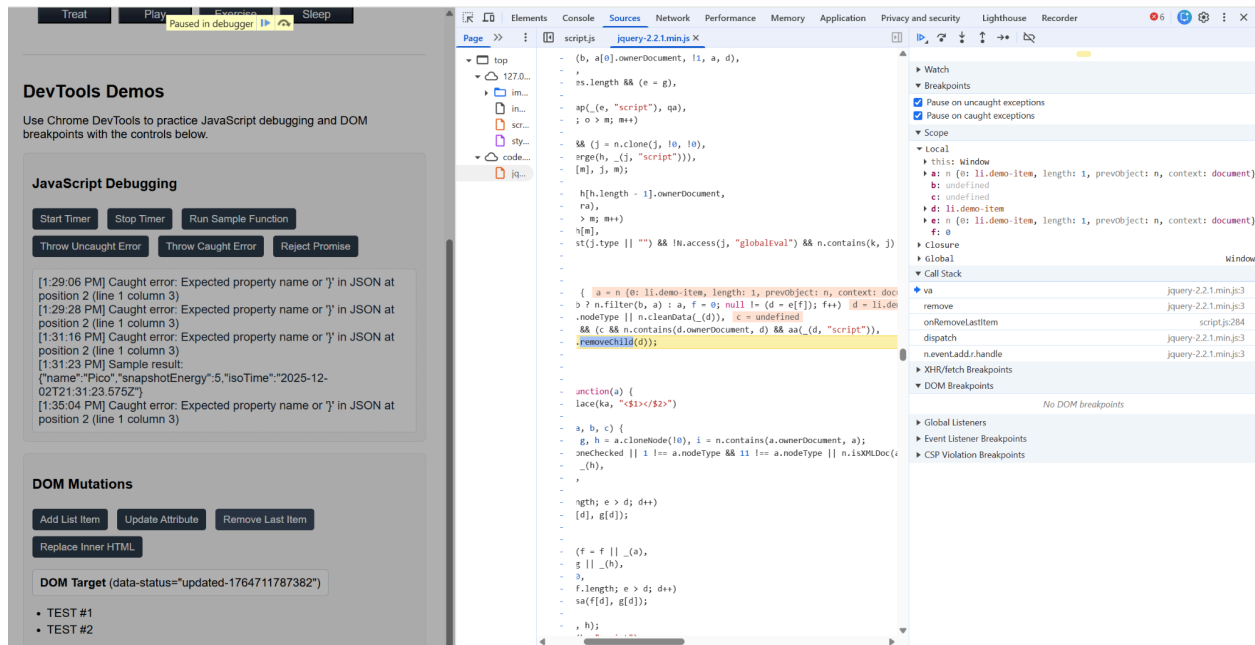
Treat Play Exercise Sleep
Paused in debugger

DevTools Demos

Use Chrome DevTools to practice JavaScript debugging and DOM breakpoints with the controls below.

JavaScript Debugging

Start Timer Stop Timer Run Sample Function
Throw Uncaught Error Throw Caught Error Reject Promise

[1:29:06 PM] Caught error: Expected property name or '}' in JSON at position 2 (line 1 column 3)
[1:29:28 PM] Caught error: Expected property name or '}' in JSON at position 2 (line 1 column 3)
[1:31:16 PM] Caught error: Expected property name or '}' in JSON at position 2 (line 1 column 3)
[1:31:23 PM] Sample result: {"name":"Pico","snapshotEnergy":5,"isoTime":"2025-12-02T21:31:23.575Z"}
[1:35:04 PM] Caught error: Expected property name or '}' in JSON at position 2 (line 1 column 3)

DOM Mutations

Add List Item Update Attribute Remove Last Item
Replace Inner HTML

DOM Target (data-status="updated-1764711787382")

• TEST #1
• TEST #2

Elements Console Sources Network Performance Memory Application Privacy and security Lighthouse Recorder 6

Page » script.js jquery-2.2.1.min.js ×

top
127.0...
im...
in...
scr...
sty...
code...
jq...

(b, a[0].ownerDocument, !1, a, d),
,
es.length && (e = g),
ap(_(e, "script"), qa),
; o > m; m++)
&& (j = n.clone(j, !0, !0),
erge(h, _(j, "script"))),
[m], j, m);
h[h.length - 1].ownerDocument,
ra),
> m; m++)
h[m],
st(j.type || "") && !N.access(j, "globalEval") && n.contains(k, j)
{ a = n {0: li.demo-item, length: 1, prevObject: n, context: doc
b ? n.filter(b, a) : a, f = 0; null != (d = e[f]); f++) d = li.de
.nodeType || n.cleanData(_(d)), c = undefined
&& (c && n.contains(d.ownerDocument, d) && aa(_(d, "script")),
.removeChild(d));
unction(a) {
lace(ka, "<$1></$2>")
a, b, c) {
g, h = a.cloneNode(!0), i = n.contains(a.ownerDocument, a);
oneChecked || 1 !== a.nodeType && 11 !== a.nodeType || n.isXMLDoc(a
_(h),
,
ngth; e > d; d++)
[d], g[d]);
(f = f || _(a),
g || _(h),
0,
f.length; e > d; d++)
sa(f[d], g[d]);
, h);

Watch
Breakpoints
Pause on uncaught exceptions
Pause on caught exceptions
Scope
Local
this: Window
a: n {0: li.demo-item, length: 1, prevObject: n, context: document}
b: undefined
c: undefined
d: li.demo-item
e: n {0: li.demo-item, length: 1, prevObject: n, context: document}
f: 0
Closure
Global Window
Call Stack
va jquery-2.2.1.min.js:3
remove jquery-2.2.1.min.js:3
onRemoveLastItem script.js:284
dispatch jquery-2.2.1.min.js:3
n.event.add.r.handle jquery-2.2.1.min.js:3
XHR/fetch Breakpoints
DOM Breakpoints
No DOM breakpoints
Global Listeners
Event Listener Breakpoints
CSP Violation Breakpoints